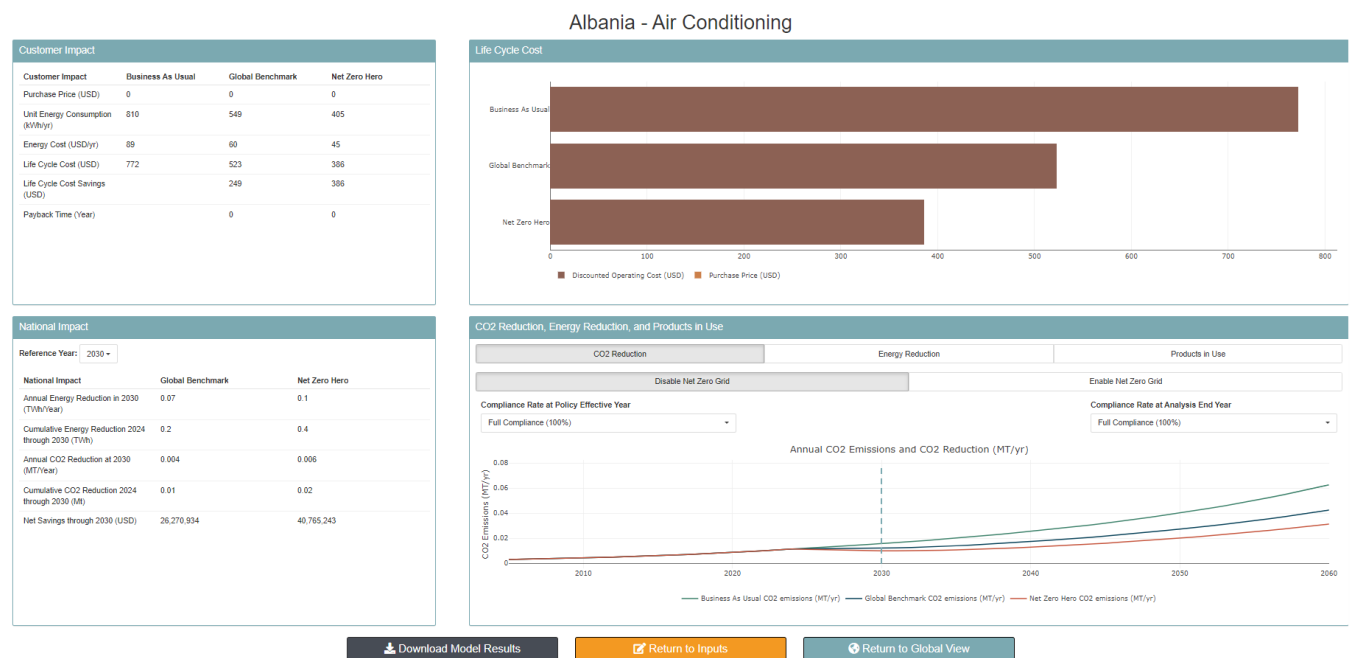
Albania - Air Conditioning

Customer Impact

| Customer Impact | Business As Usual | Global Benchmark | Net Zero Hero |
|---|---|---|---|
| Purchase Price (USD) | 0 | 0 | 0 |
| Unit Energy Consumption (kWh/yr) | 810 | 549 | 405 |
| Energy Cost (USD/yr) | 89 | 60 | 45 |
| Life Cycle Cost (USD) | 772 | 523 | 386 |
| Life Cycle Cost Savings (USD) | | 249 | 386 |
| Payback Time (Year) | | 0 | 0 |

Life Cycle Cost

Business As Usual
Global Benchmark
Net Zero Hero
0 100 200 300 400 500 600 700 800
Discounted Operating Cost (USD) Purchase Price (USD)

National Impact

Reference Year: 2030

| National Impact | Global Benchmark | Net Zero Hero |
|---|---|---|
| Annual Energy Reduction in 2030 (TWh/Year) | 0.07 | 0.1 |
| Cumulative Energy Reduction 2024 through 2030 (TWh) | 0.2 | 0.4 |
| Annual CO2 Reduction at 2030 (MT/Year) | 0.004 | 0.006 |
| Cumulative CO2 Reduction 2024 through 2030 (Mt) | 0.01 | 0.02 |
| Net Savings through 2030 (USD) | 26,270,934 | 40,765,243 |

CO2 Reduction, Energy Reduction, and Products in Use

CO2 Reduction | Energy Reduction | Products in Use

Disable Net Zero Grid | Enable Net Zero Grid

Compliance Rate at Policy Effective Year
Full Compliance (100%)

Compliance Rate at Analysis End Year
Full Compliance (100%)

Annual CO2 Emissions and CO2 Reduction (MT/yr)

CO2 Emissions (MT/yr)
0.08 0.06 0.04 0.02 0
2010 2020 2030 2040 2050 2060

Business As Usual CO2 emissions (MT/yr) Global Benchmark CO2 emissions (MT/yr) Net Zero Hero CO2 emissions (MT/yr)

Download Model Results | Return to Inputs | Return to Global View